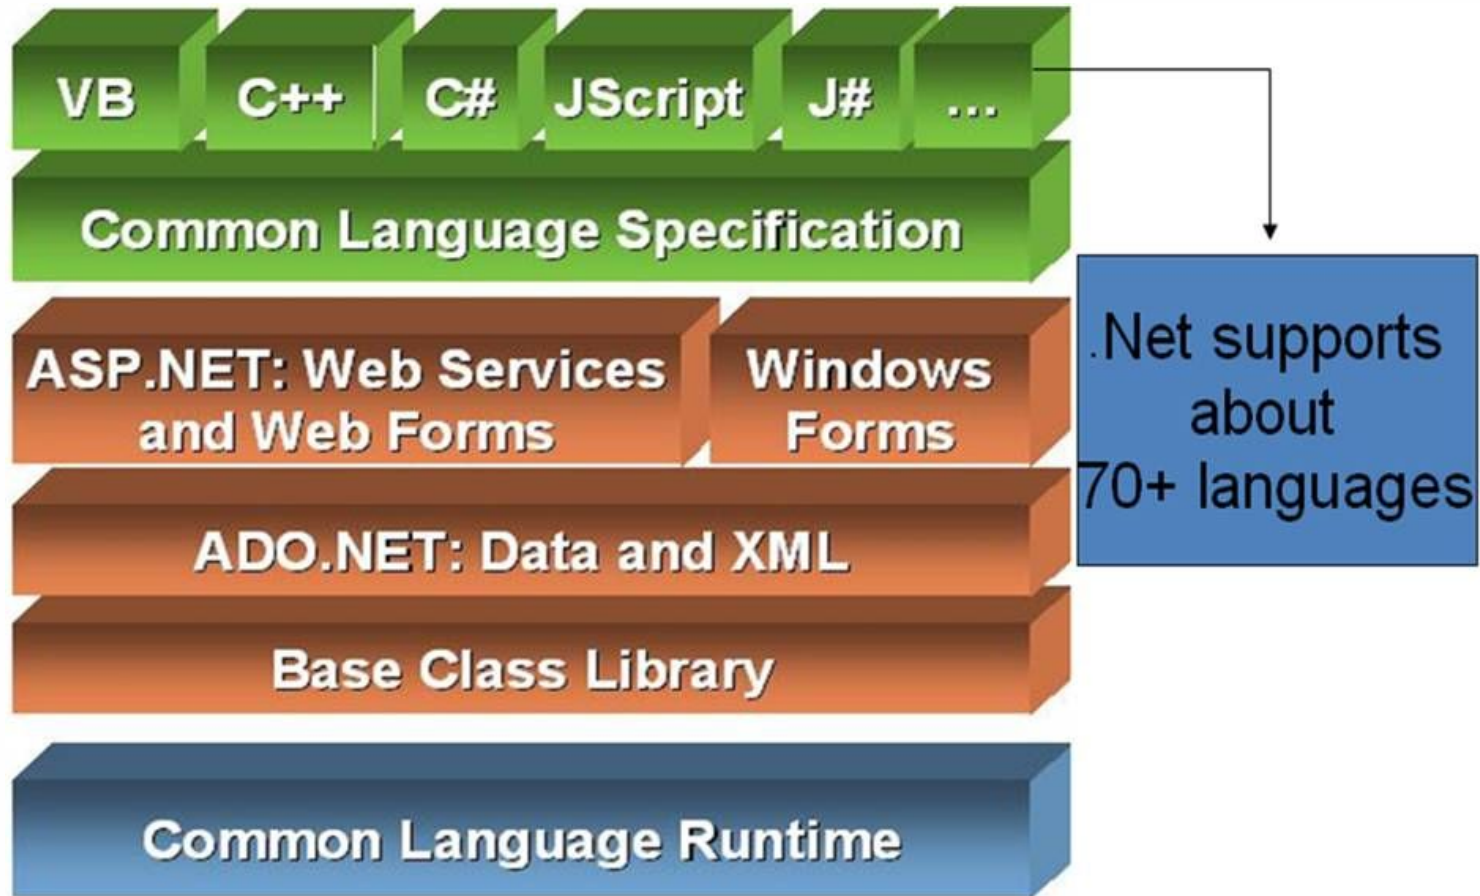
VB C++ C# JScript J# ...

Common Language Specification

.Net supports about 70+ languages

ASP.NET: Web Services and Web Forms

Windows Forms

ADO.NET: Data and XML

Base Class Library

Common Language Runtime